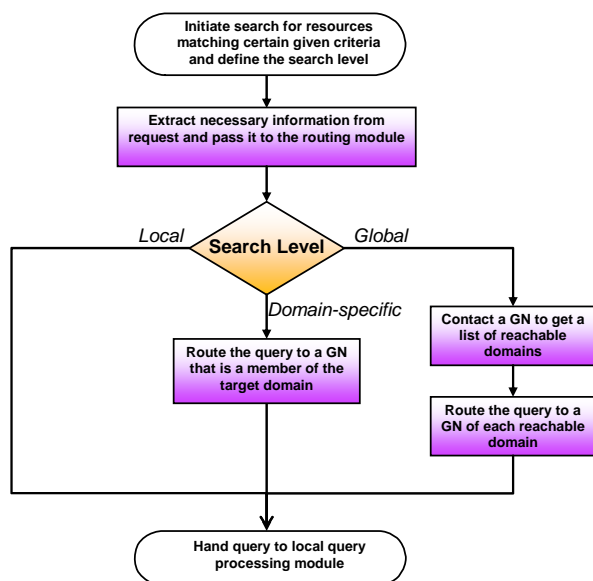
Initiate search for resources matching certain given criteria and define the search level

Extract necessary information from request and pass it to the routing module

Local

Search Level

Global

Domain-specific

Route the query to a GN that is a member of the target domain

Contact a GN to get a list of reachable domains

Route the query to a GN of each reachable domain

Hand query to local query processing module